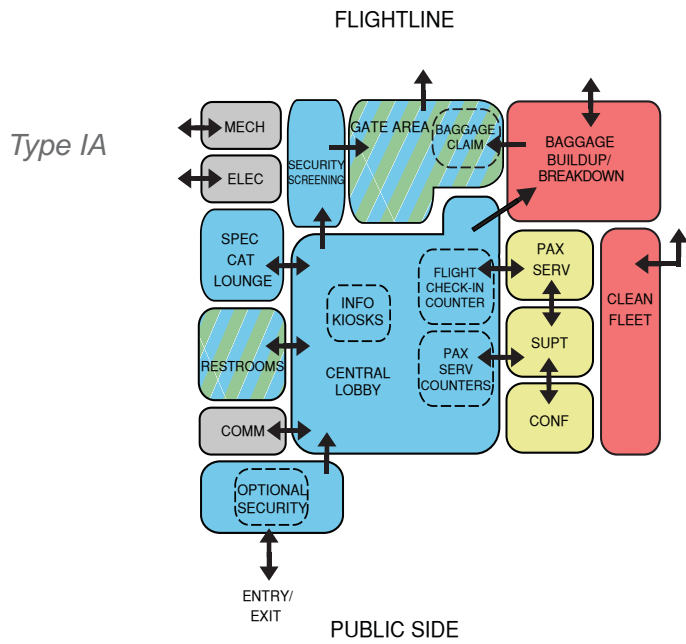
FLIGHTLINE

Type IA

MECH

ELEC

SECURITY SCREENING

GATE AREA

BAGGAGE CLAIM

BAGGAGE BUILDUP/ BREAKDOWN

SPEC CAT LOUNGE

FLIGHT CHECK-IN COUNTER

PAX SERV

CLEAN FLEET

INFO KIOSKS

RESTROOMS

PAX SERV COUNTERS

SUPT

CENTRAL LOBBY

CONF

COMM

OPTIONAL SECURITY

ENTRY/ EXIT

PUBLIC SIDE